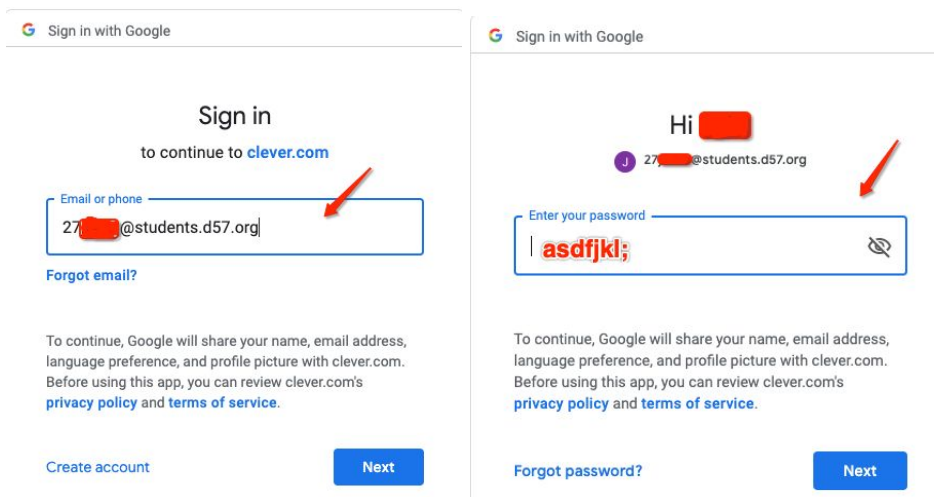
G Sign in with Google

Sign in

to continue to clever.com

Email or phone

27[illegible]@students.d57.org

Forgot email?

To continue, Google will share your name, email address, language preference, and profile picture with clever.com. Before using this app, you can review clever.com's privacy policy and terms of service.

Create account

Next

G Sign in with Google

Hi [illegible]

J 27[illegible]@students.d57.org

Enter your password

asdfjkl;

To continue, Google will share your name, email address, language preference, and profile picture with clever.com. Before using this app, you can review clever.com's privacy policy and terms of service.

Forgot password?

Next